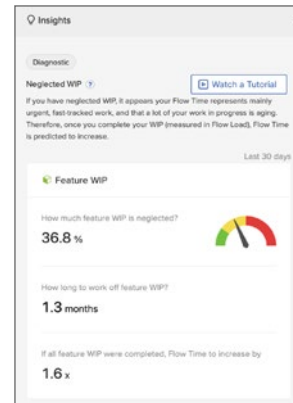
Insights

Diagnostic

Neglected WIP ?

Watch a Tutorial

If you have neglected WIP, it appears your Flow Time represents mainly urgent, fast-tracked work, and that a lot of your work in progress is aging. Therefore, once you complete your WIP (measured in Flow Load), Flow Time is predicted to increase.

Last 30 days

Feature WIP

How much feature WIP is neglected?

36.8 %

How long to work off feature WIP?

1.3 months

If all feature WIP were completed, Flow Time to increase by

1.6 x